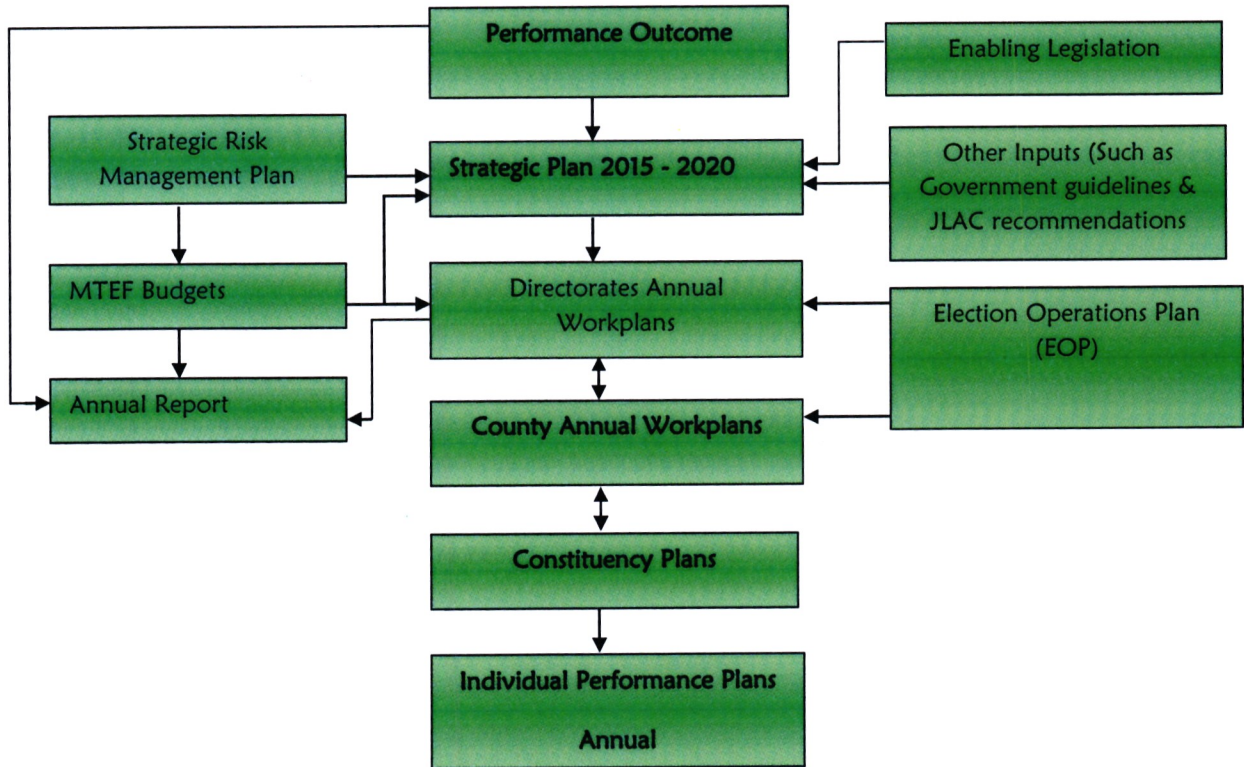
Performance Outcome

Enabling Legislation

Strategic Risk Management Plan

Strategic Plan 2015 - 2020

Other Inputs (Such as Government guidelines & JLAC recommendations

MTEF Budgets

Directorates Annual Workplans

Election Operations Plan (EOP)

Annual Report

County Annual Workplans

Constituency Plans

Individual Performance Plans

Annual